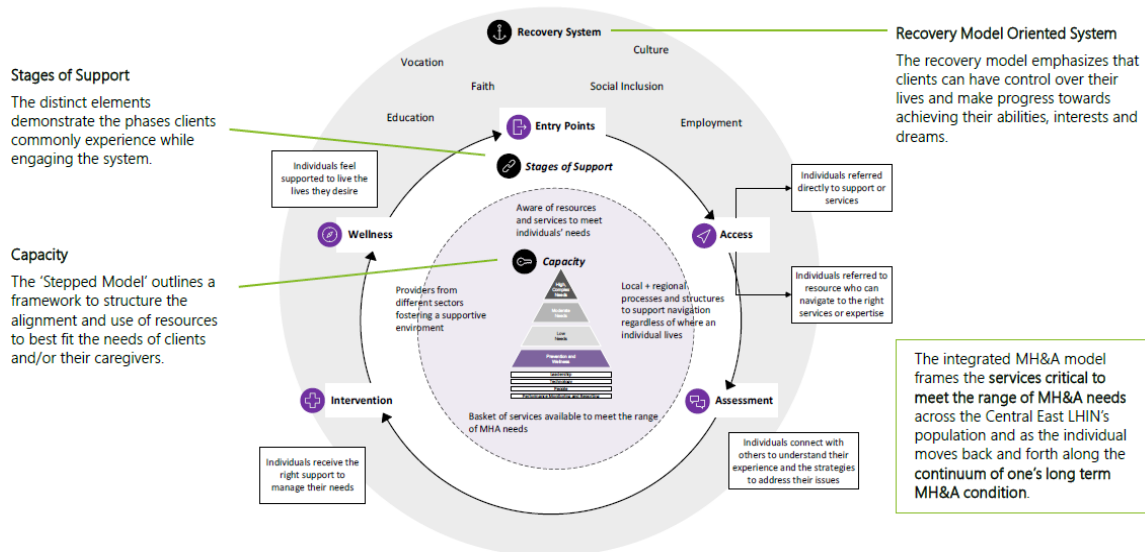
Recovery System

Recovery Model Oriented System

The recovery model emphasizes that clients can have control over their lives and make progress towards achieving their abilities, interests and dreams.

Stages of Support

The distinct elements demonstrate the phases clients commonly experience while engaging the system.

Vocation

Culture

Faith

Social Inclusion

Education

Employment

Entry Points

Stages of Support

Individuals feel supported to live the lives they desire

Individuals referred directly to support or services

Aware of resources and services to meet individuals' needs

Wellness

Access

Capacity

The 'Stepped Model' outlines a framework to structure the alignment and use of resources to best fit the needs of clients and/or their caregivers.

Capacity

Providers from different sectors fostering a supportive enviroment

High, Complex Needs

Moderate Needs

Low Needs

Prevention and Wellness

Leadership

Technology

People

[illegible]

Local + regional processes and structures to support navigation regardless of where an individual lives

Individuals referred to resource who can navigate to the right services or expertise

The integrated MH&A model frames the services critical to meet the range of MH&A needs across the Central East LHIN's population and as the individual moves back and forth along the continuum of one's long term MH&A condition.

Intervention

Assessment

Basket of services available to meet the range of MHA needs

Individuals receive the right support to manage their needs

Individuals connect with others to understand their experience and the strategies to address their issues